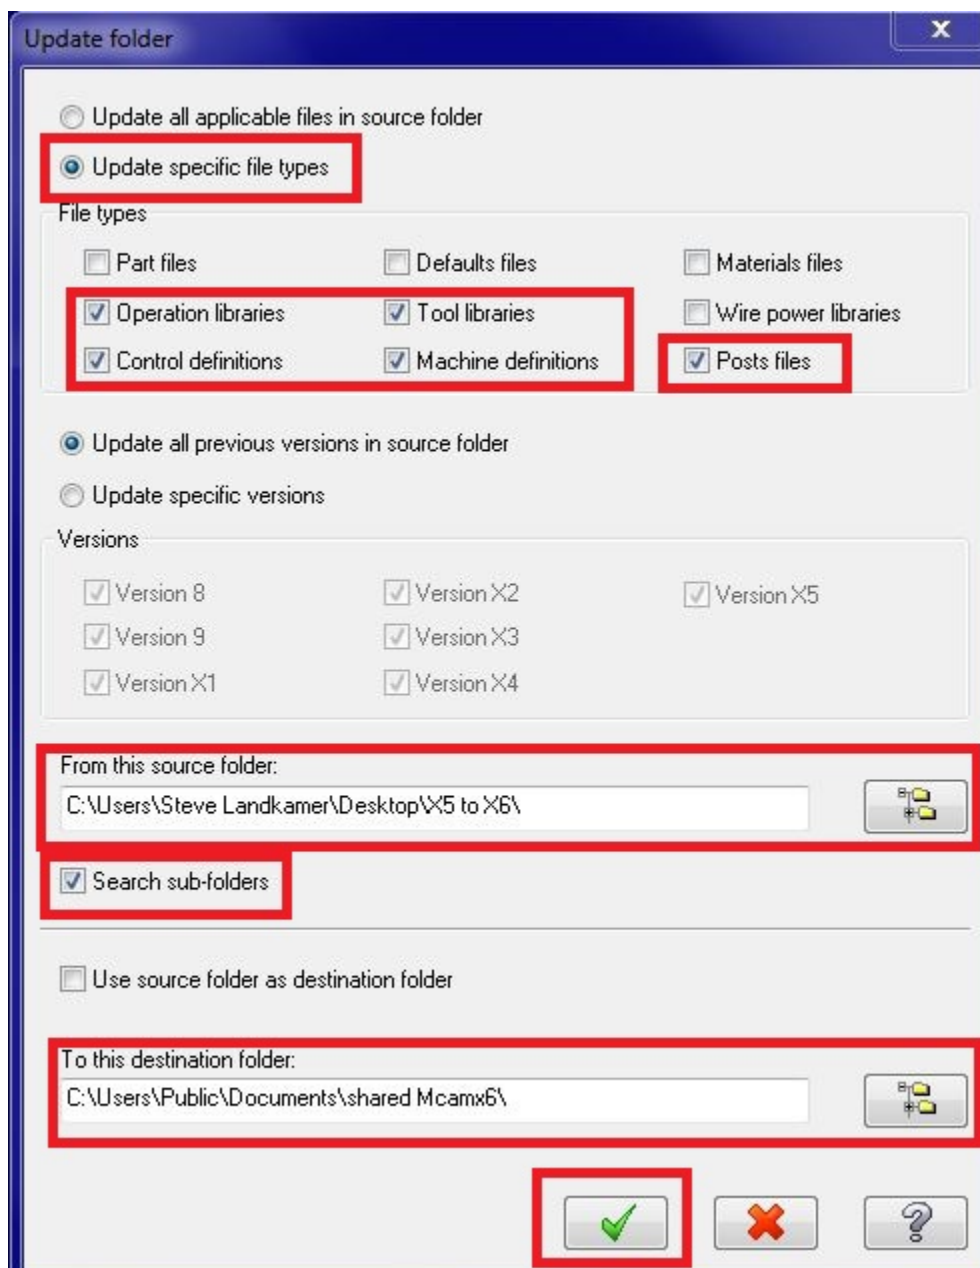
Update folder

Update all applicable files in source folder

Update specific file types

File types

Part files

Defaults files

Materials files

Operation libraries

Tool libraries

Wire power libraries

Control definitions

Machine definitions

Posts files

Update all previous versions in source folder

Update specific versions

Versions

Version 8

Version X2

Version X5

Version 9

Version X3

Version X1

Version X4

From this source folder:

C:\Users\Steve Landkamer\Desktop\X5 to X6\

Search sub-folders

Use source folder as destination folder

To this destination folder:

C:\Users\Public\Documents\shared Mcamx6\